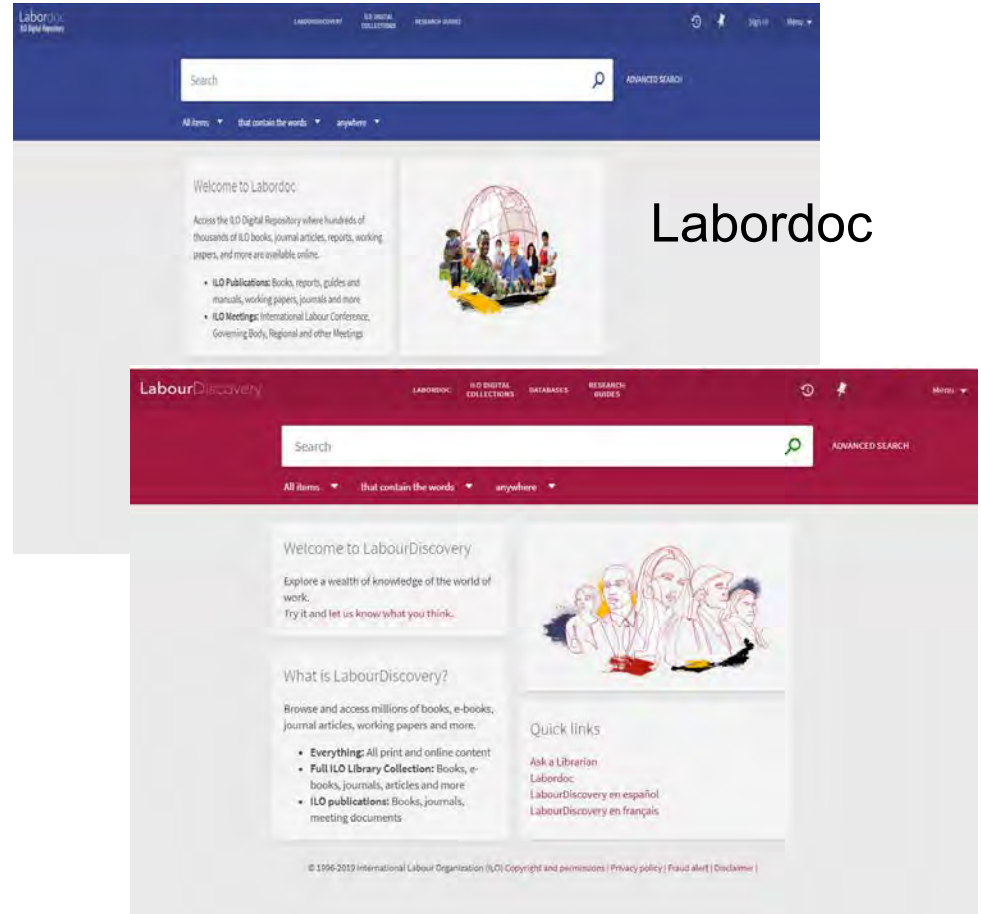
Labordoc
ILO Digital Repository

LABOURDISCOVERY ILO DIGITAL COLLECTIONS RESEARCH GUIDES

Sign in Menu

Search

ADVANCED SEARCH

All items that contain the words anywhere

Welcome to Labordoc

Access the ILO Digital Repository where hundreds of thousands of ILO books, journal articles, reports, working papers, and more are available online.

- ILO Publications: Books, reports, guides and manuals, working papers, journals and more
- ILO Meetings: International Labour Conference, Governing Body, Regional and other Meetings

Labordoc

LabourDiscovery

LABORDOC ILO DIGITAL COLLECTIONS DATABASES RESEARCH GUIDES

Menu

Search

ADVANCED SEARCH

All items that contain the words anywhere

Welcome to LabourDiscovery

Explore a wealth of knowledge of the world of work.
Try it and let us know what you think.

What is LabourDiscovery?

Browse and access millions of books, e-books, journal articles, working papers and more.

- Everything: All print and online content
- Full ILO Library Collection: Books, e-books, journals, articles and more
- ILO publications: Books, journals, meeting documents

Quick links

Ask a Librarian
Labordoc
LabourDiscovery en español
LabourDiscovery en français

© 1996-2019 International Labour Organization (ILO) Copyright and permissions | Privacy policy | Fraud alert | Disclaimer |